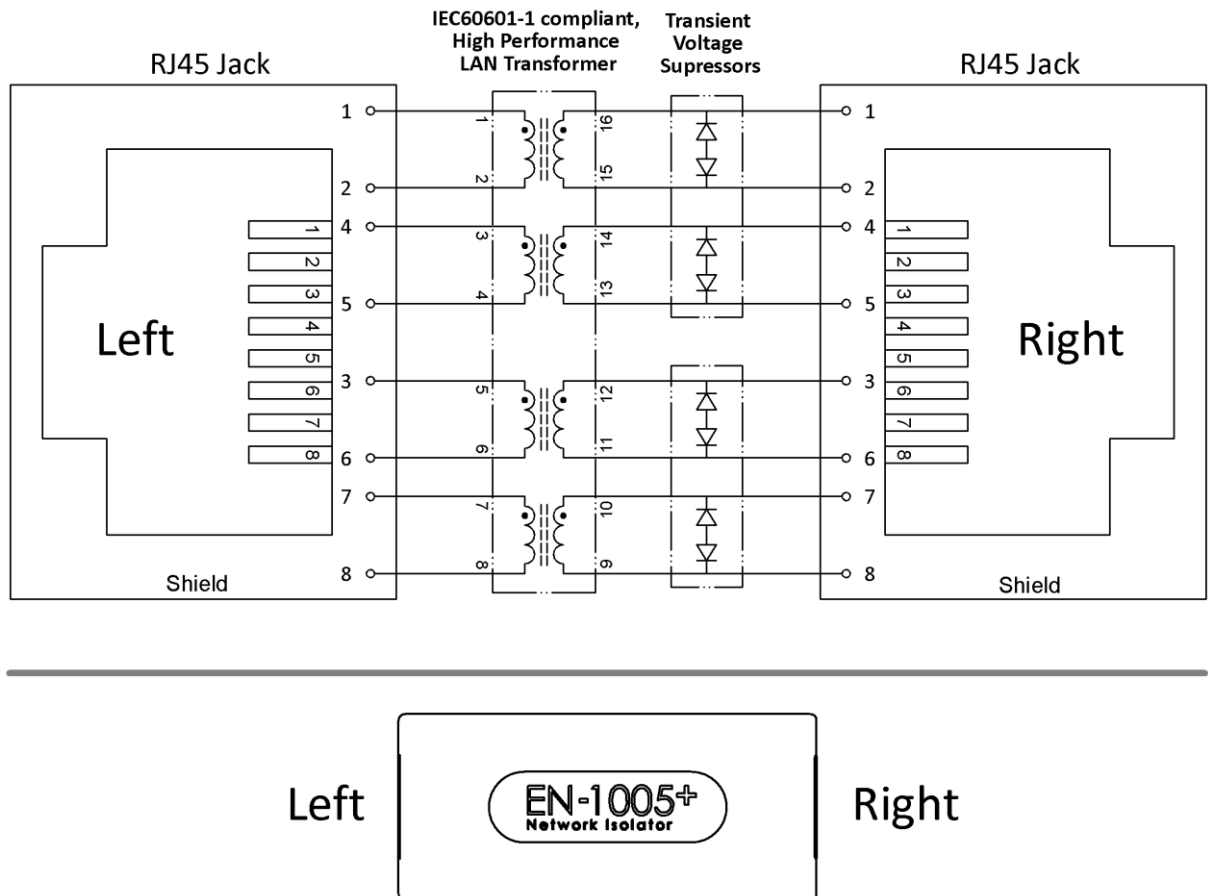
IEC60601-1 compliant, High Performance LAN Transformer

Transient Voltage Supressors

RJ45 Jack

RJ45 Jack

1
2
4
5
3
6
7
8

1
2
3
4
5
6
7
8

Left

Shield

1
2
3
4
5
6
7
8

16
15
14
13
12
11
10
9

1
2
4
5
3
6
7
8

1
2
3
4
5
6
7
8

Right

Shield

Left

EN-1005+
Network Isolator

Right